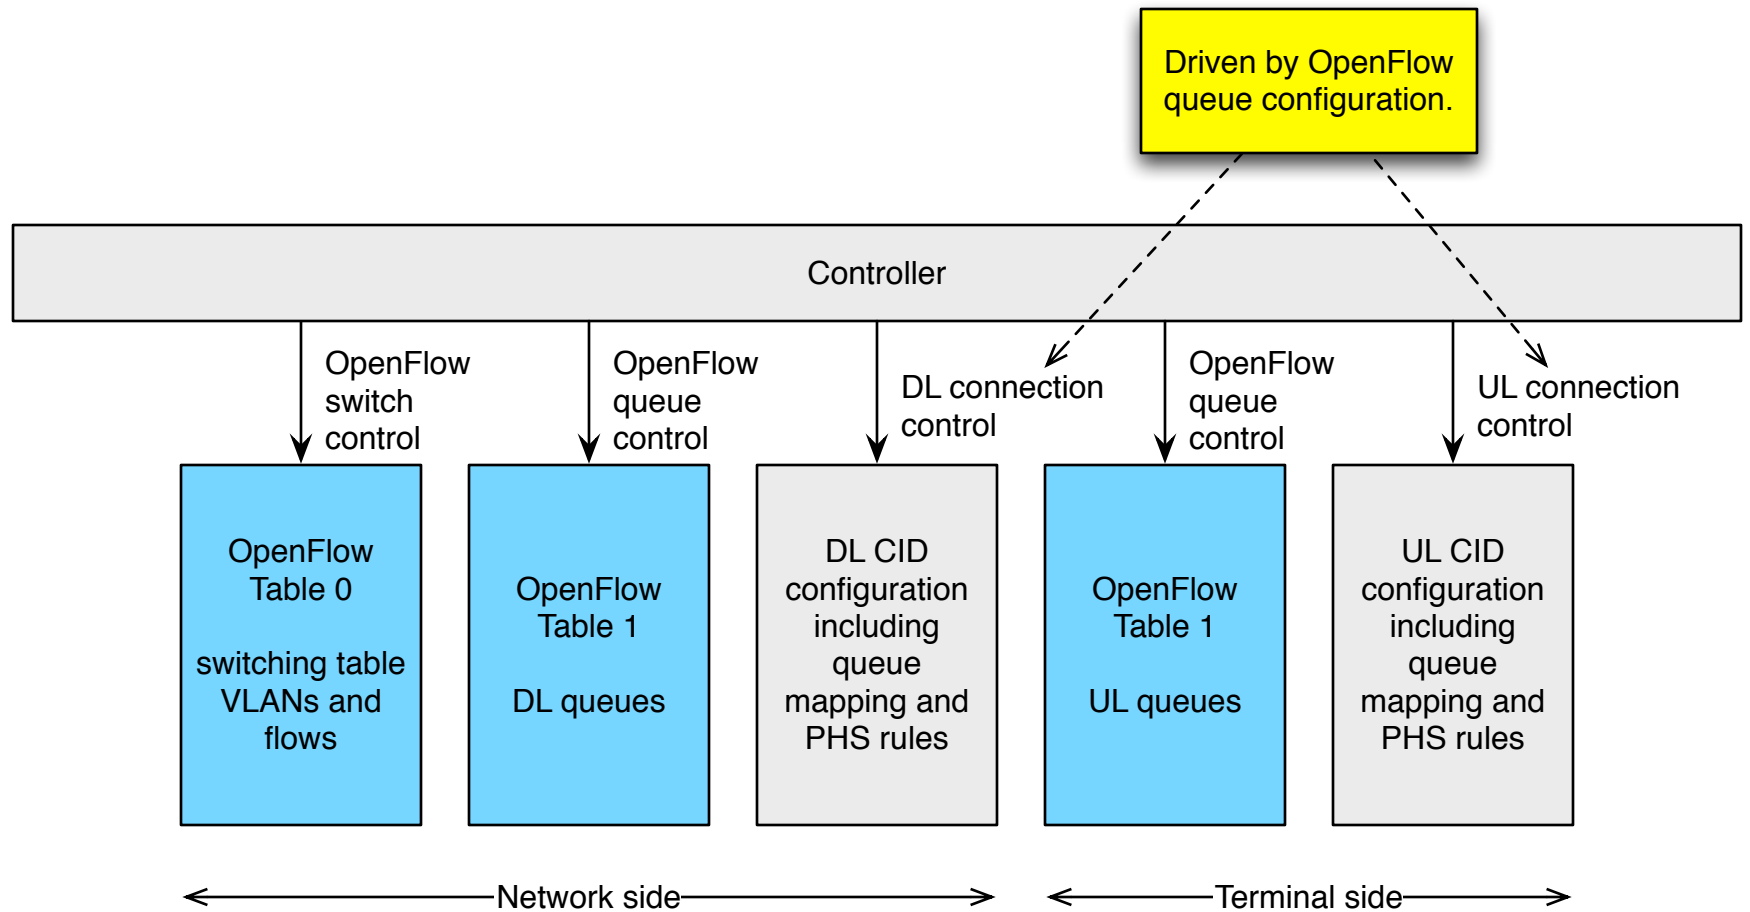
Driven by OpenFlow queue configuration.

Controller

OpenFlow switch control

OpenFlow queue control

DL connection control

OpenFlow queue control

UL connection control

OpenFlow Table 0

switching table VLANs and flows

OpenFlow Table 1

DL queues

DL CID configuration including queue mapping and PHS rules

OpenFlow Table 1

UL queues

UL CID configuration including queue mapping and PHS rules

Network side

Terminal side